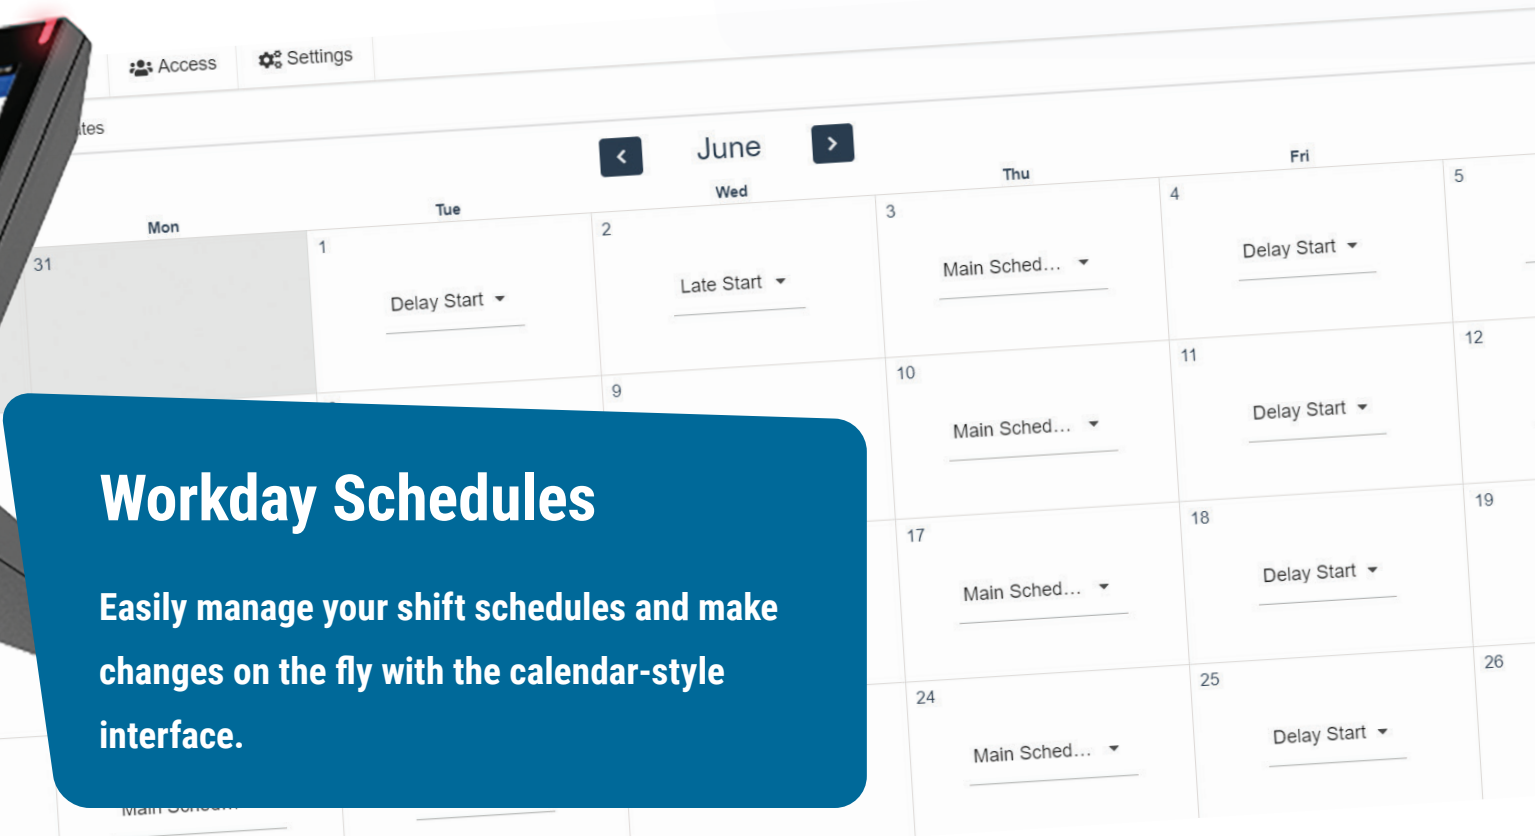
Access Settings

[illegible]tes

June

Mon Tue Wed Thu Fri

31

1 Delay Start

2 Late Start

3 Main Sched...

4 Delay Start

5

9

10 Main Sched...

11 Delay Start

12

17 Main Sched...

18 Delay Start

19

24 Main Sched...

25 Delay Start

26

Main Sched...

Workday Schedules

Easily manage your shift schedules and make changes on the fly with the calendar-style interface.